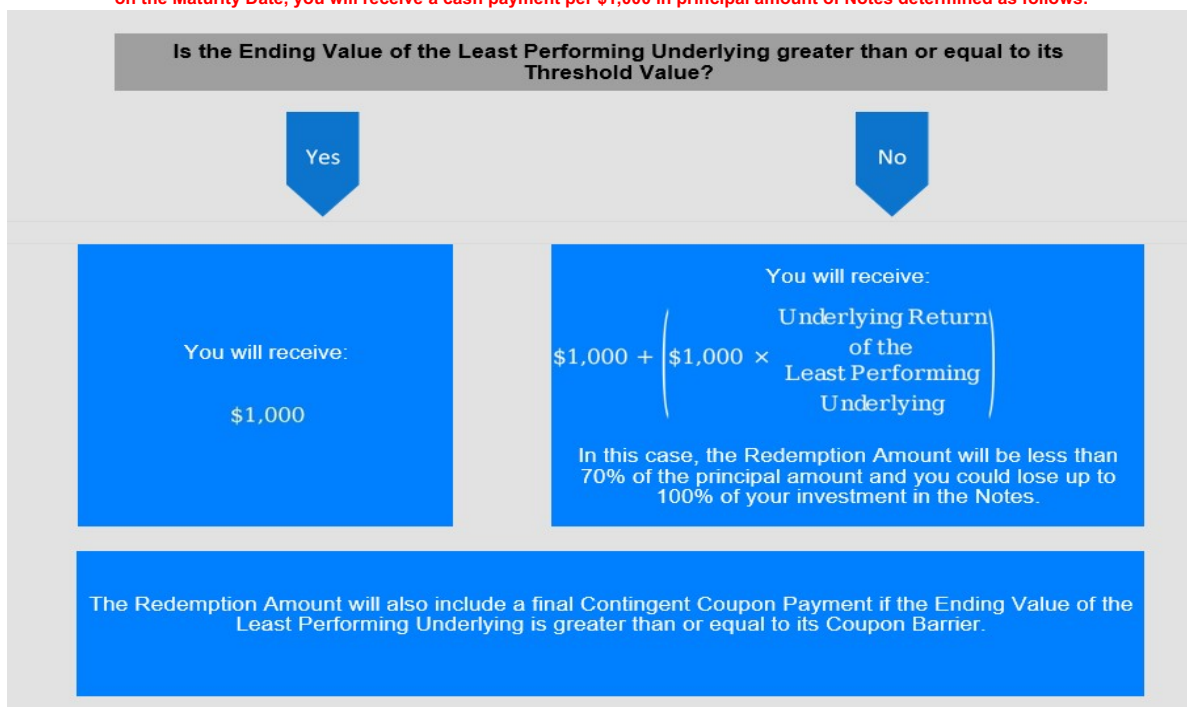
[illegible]

Is the Ending Value of the Least Performing Underlying greater than or equal to its Threshold Value?

Yes

No

You will receive:

$1,000

You will receive:

$\$1{,}000 + \left(\$1{,}000 \times \text{Underlying Return of the Least Performing Underlying}\right)$

In this case, the Redemption Amount will be less than 70% of the principal amount and you could lose up to 100% of your investment in the Notes.

The Redemption Amount will also include a final Contingent Coupon Payment if the Ending Value of the Least Performing Underlying is greater than or equal to its Coupon Barrier.